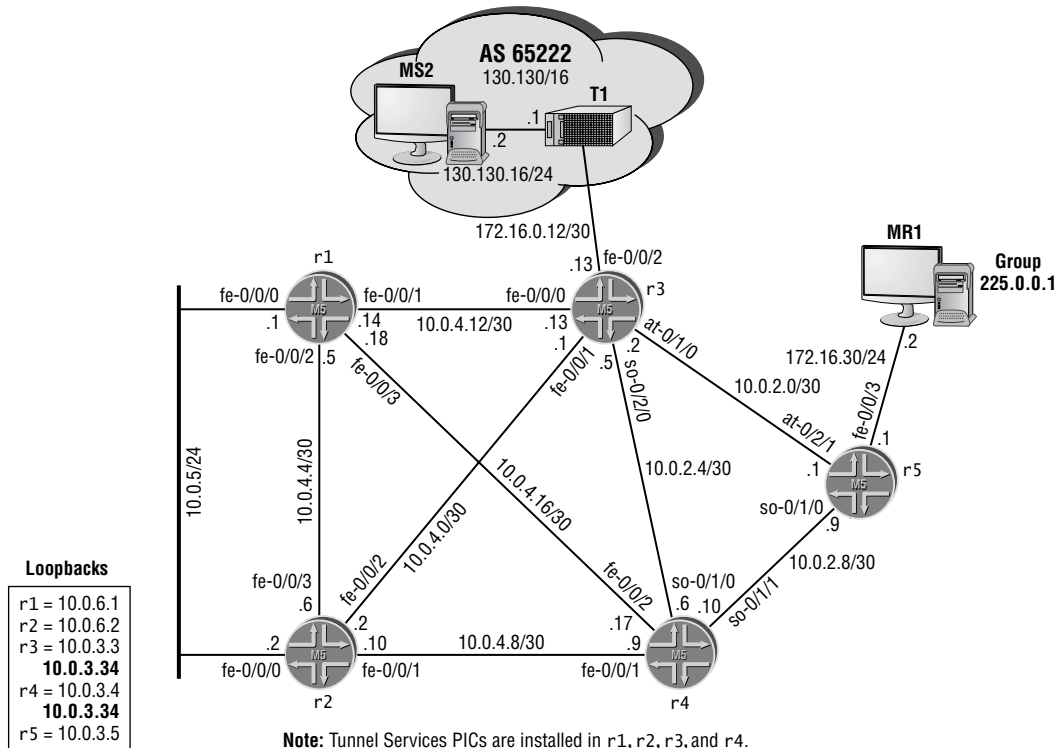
AS 65222
130.130/16
MS2
T1
.1
.2
130.130.16/24
172.16.0.12/30
MR1
Group
225.0.0.1
r1
fe-0/0/0
.1
fe-0/0/1
.14
.18
fe-0/0/2
.5
fe-0/0/3
fe-0/0/0
.13
10.0.4.12/30
.13
fe-0/0/2
r3
.1
fe-0/0/1
.2
.5
so-0/2/0
at-0/1/0
10.0.2.0/30
172.16.30/24
.2
fe-0/0/3
.1
at-0/2/1
.1
r5
so-0/1/0
.9
10.0.5/24
10.0.4.4/30
10.0.4.0/30
10.0.4.16/30
10.0.2.4/30
10.0.2.8/30
fe-0/0/3
.6
fe-0/0/2
.2
fe-0/0/2
.17
so-0/1/0
.6
.10
so-0/1/1
.2
fe-0/0/0
.10
fe-0/0/1
10.0.4.8/30
.9
fe-0/0/1
r2
r4

Loopbacks
r1 = 10.0.6.1
r2 = 10.0.6.2
r3 = 10.0.3.3
10.0.3.34
r4 = 10.0.3.4
10.0.3.34
r5 = 10.0.3.5

Note: Tunnel Services PICs are installed in r1, r2, r3, and r4.